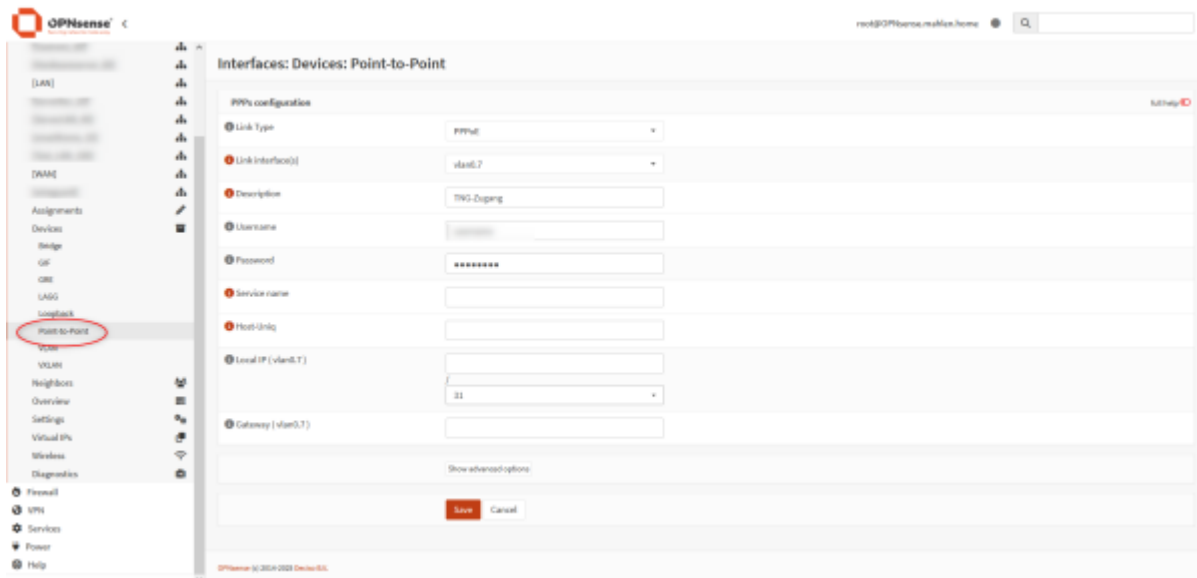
OPNsense

root@OPNsense.mahlan.home

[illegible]
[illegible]
[LAN]
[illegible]
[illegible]
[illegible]
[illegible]
[WAN]
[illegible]
Assignments
Devices
Bridge
GIF
GRE
LAGG
Loopback
Point-to-Point
VLAN
VXLAN
Neighbors
Overview
Settings
Virtual IPs
Wireless
Diagnostics
Firewall
VPN
Services
Power
Help

Interfaces: Devices: Point-to-Point

PPPs configuration

full help

Link Type | PPPoE
Link interface(s) | vlan0.7
Description | TNG-Zugang
Username | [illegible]
Password | ••••••••
Service name |
Host-Uniq |
Local IP ( vlan0.7 ) | / 31
Gateway ( vlan0.7 ) |

Show advanced options

Save Cancel

OPNsense (c) 2014-2023 Deciso B.V.